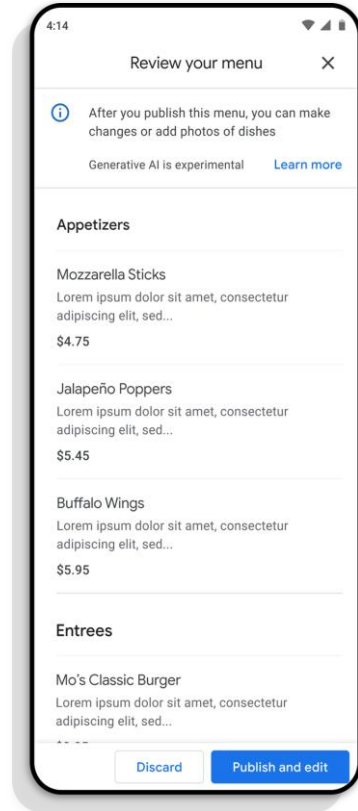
4:14

Review your menu ×

After you publish this menu, you can make changes or add photos of dishes

Generative AI is experimental Learn more

Appetizers

Mozzarella Sticks
Lorem ipsum dolor sit amet, consectetur adipiscing elit, sed...
$4.75

Jalapeño Poppers
Lorem ipsum dolor sit amet, consectetur adipiscing elit, sed...
$5.45

Buffalo Wings
Lorem ipsum dolor sit amet, consectetur adipiscing elit, sed...
$5.95

Entrees

Mo's Classic Burger
Lorem ipsum dolor sit amet, consectetur adipiscing elit, sed...
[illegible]

Discard Publish and edit